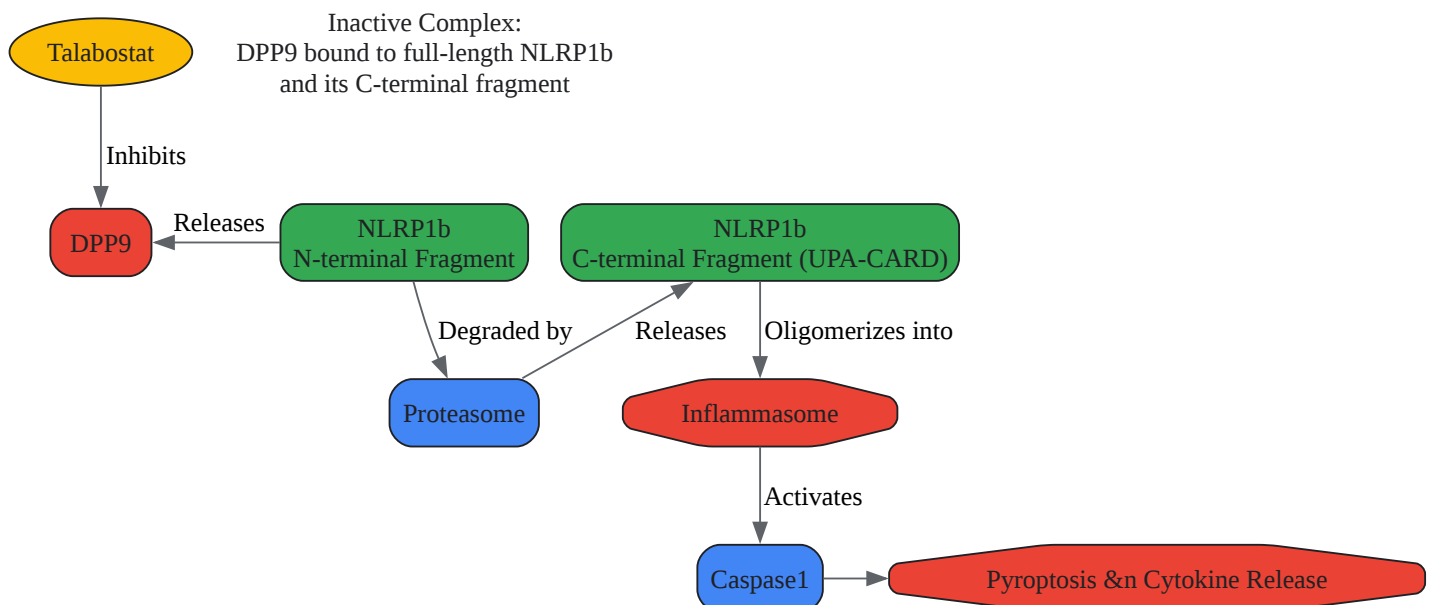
Talabostat

Inactive Complex:
DPP9 bound to full-length NLRP1b
and its C-terminal fragment

Inhibits

DPP9

Releases

NLRP1b
N-terminal Fragment

NLRP1b
C-terminal Fragment (UPA-CARD)

Degraded by

Releases

Oligomerizes into

Proteasome

Inflammasome

Activates

Caspase1

Pyroptosis &n Cytokine Release